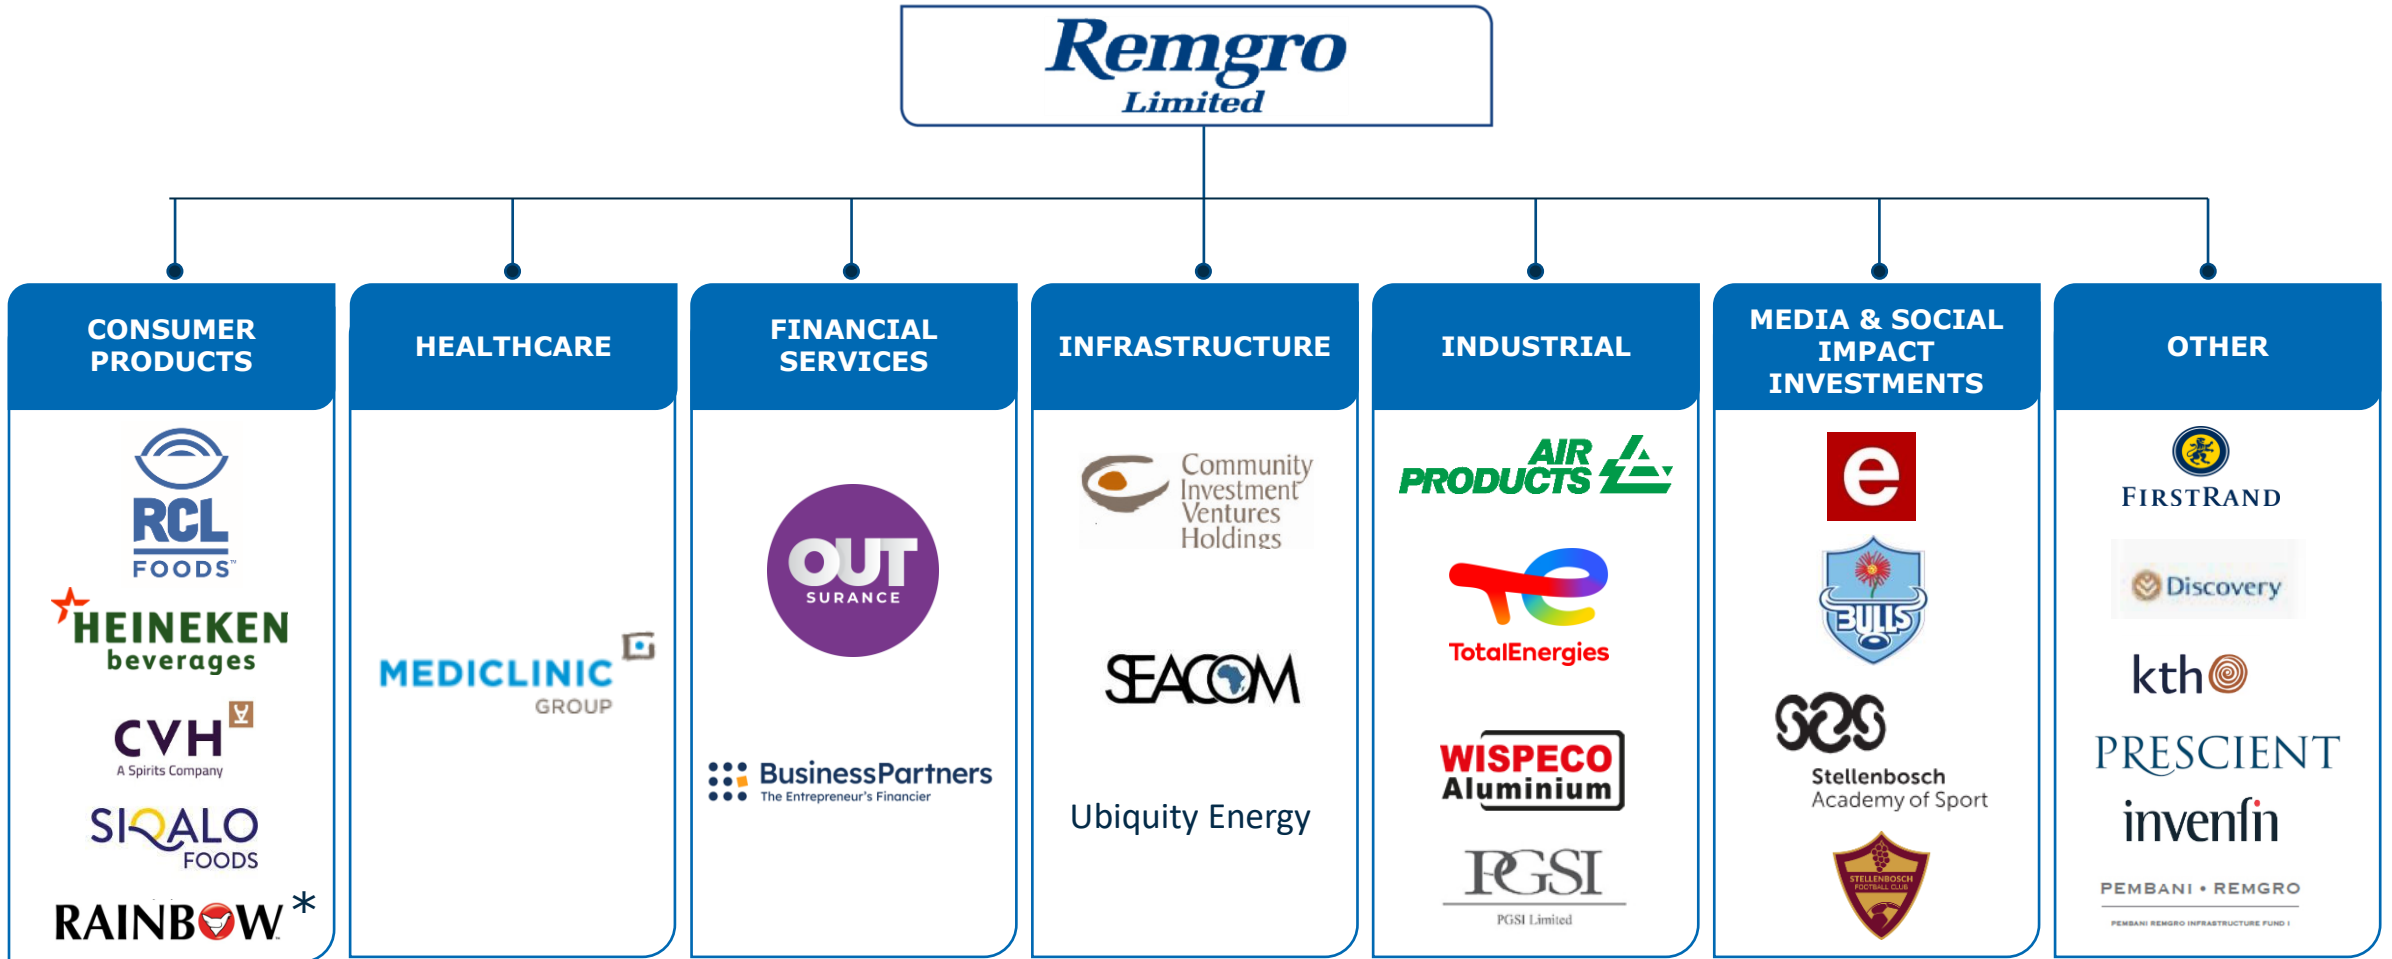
Remgro
Limited

CONSUMER PRODUCTS

RCL FOODS

HEINEKEN beverages

CVH
A Spirits Company

SIQALO FOODS

RAINBOW *

HEALTHCARE

MEDICLINIC GROUP

FINANCIAL SERVICES

OUT SURANCE

BusinessPartners
The Entrepreneur's Financier

INFRASTRUCTURE

Community Investment Ventures Holdings

SEACOM

Ubiquity Energy

INDUSTRIAL

AIR PRODUCTS

TotalEnergies

WISPECO Aluminium

PGSI
PGSI Limited

MEDIA & SOCIAL IMPACT INVESTMENTS

e

BULLS

SAS
Stellenbosch Academy of Sport

STELLENBOSCH FOOTBALL CLUB

OTHER

FIRSTRAND

Discovery

kth

PRESCIENT

invenfin

PEMBANI • REMGRO
PEMBANI REMGRO INFRASTRUCTURE FUND I